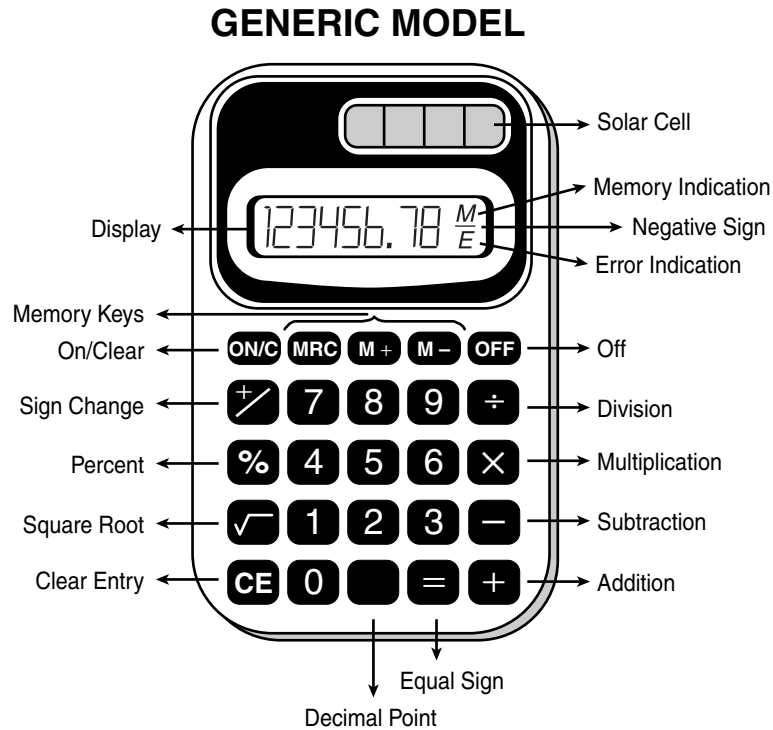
GENERIC MODEL

Solar Cell

Memory Indication

Display

123456.78 $\frac{M}{E}$

Negative Sign

Error Indication

Memory Keys

On/Clear

ON/C MRC M+ M– OFF

Off

Sign Change

$+/-$ 7 8 9 $\div$

Division

Percent

% 4 5 6 $\times$

Multiplication

Square Root

$\sqrt{}$ 1 2 3 $-$

Subtraction

Clear Entry

CE 0 = +

Addition

Equal Sign

Decimal Point